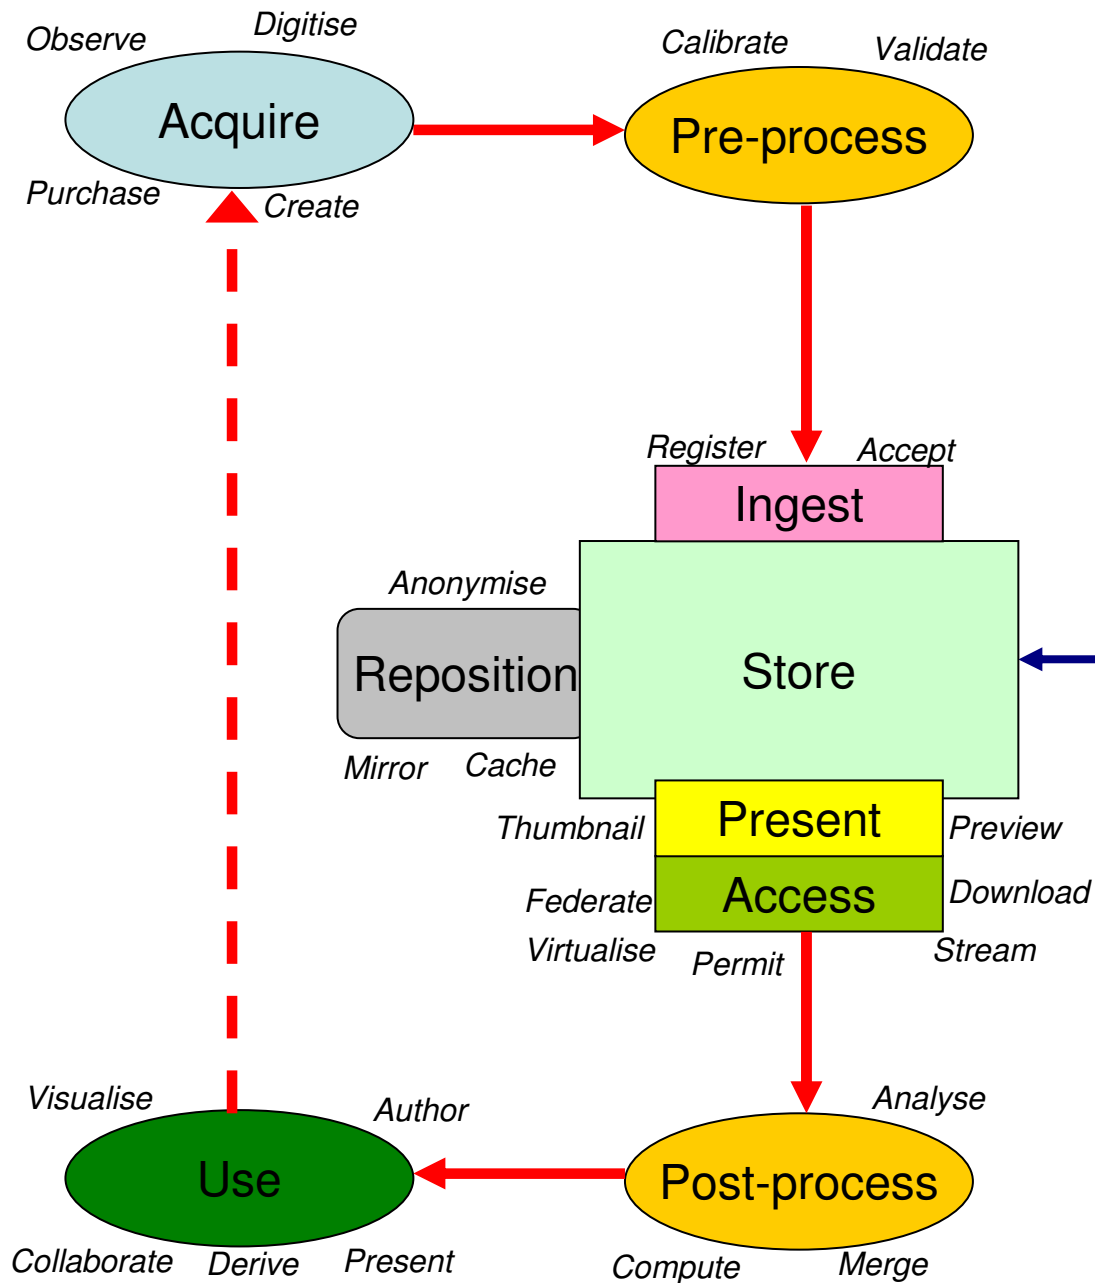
Observe
Digitise
Acquire
Purchase
Create

Calibrate
Validate
Pre-process

Register
Accept
Ingest

Anonymise
Reposition
Mirror
Cache

Store

Thumbnail
Present
Preview

Federate
Access
Download
Virtualise
Permit
Stream

Visualise
Author
Use
Collaborate
Derive
Present

Analyse
Post-process
Compute
Merge